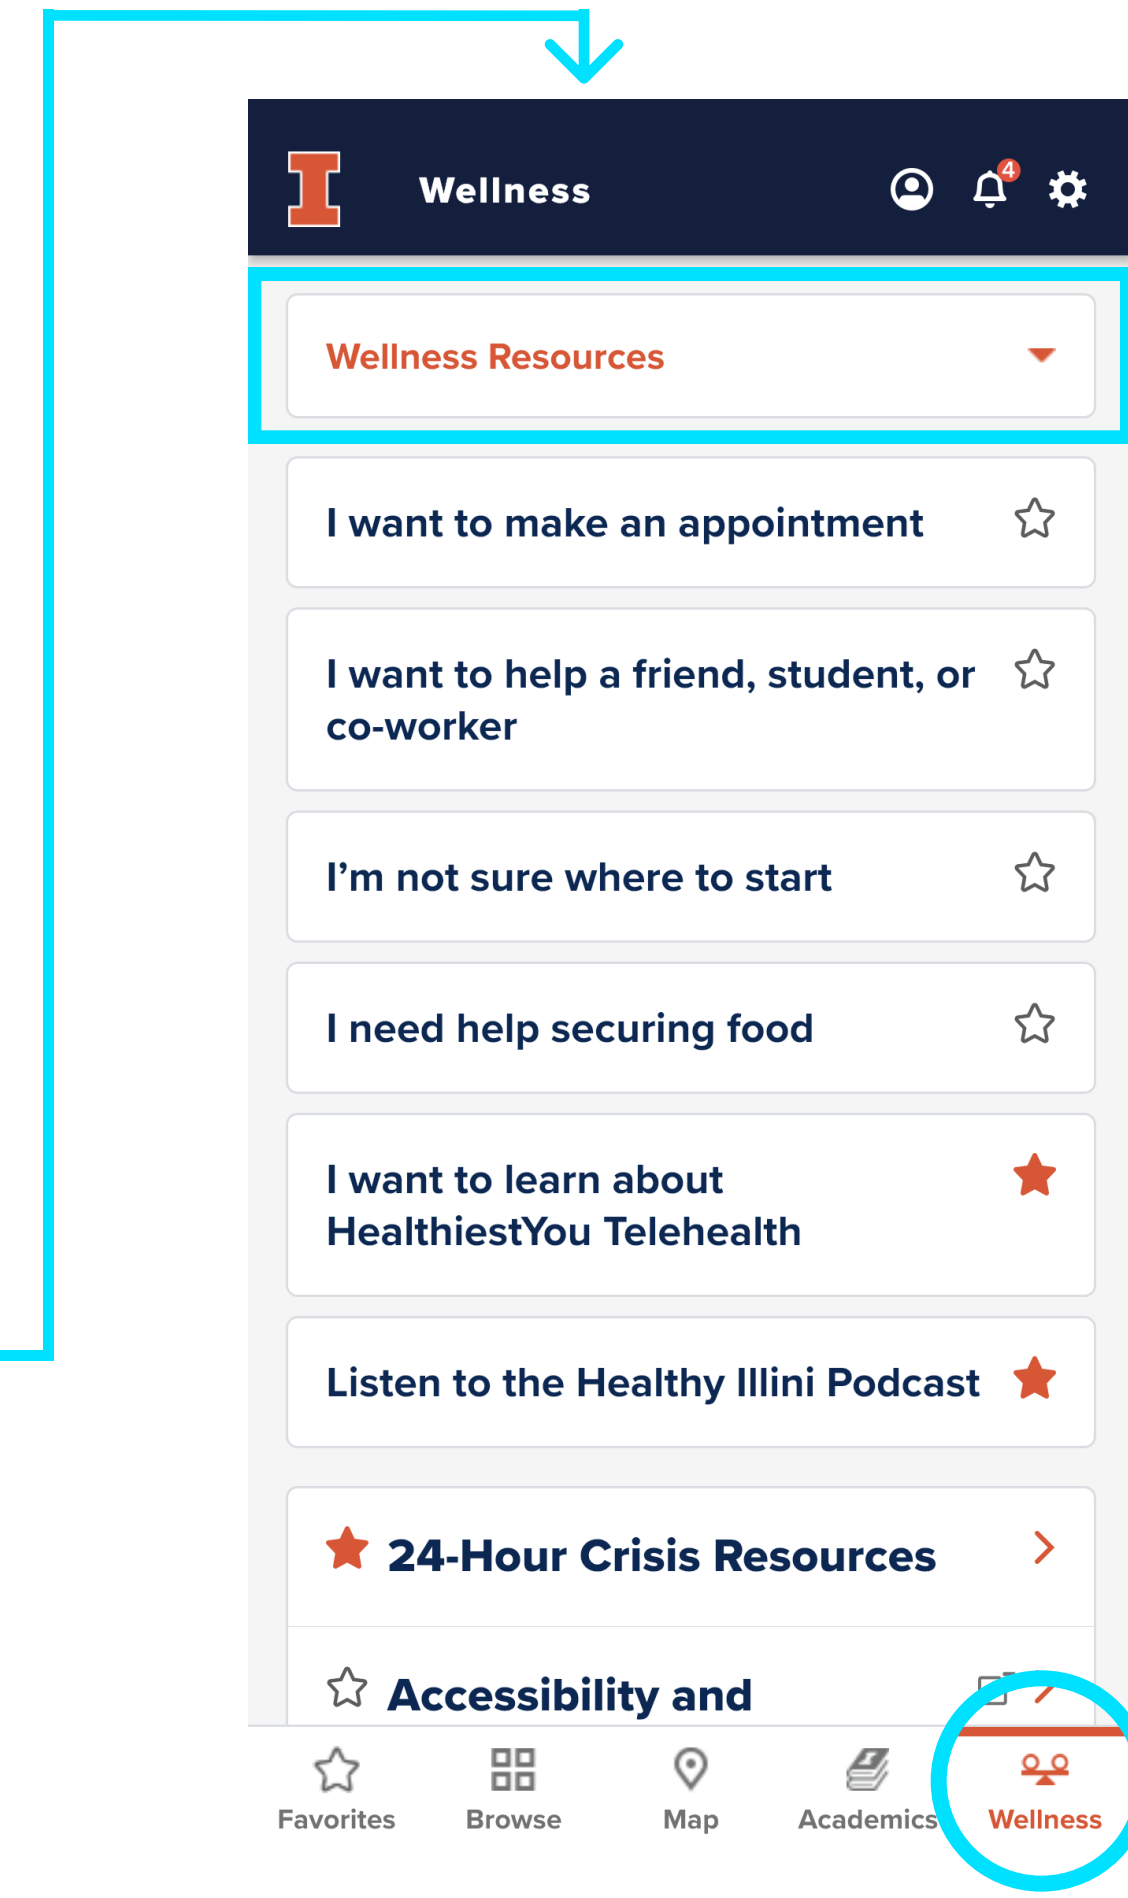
I

Wellness

4

Wellness Resources

I want to make an appointment

I want to help a friend, student, or co-worker

I’m not sure where to start

I need help securing food

I want to learn about HealthiestYou Telehealth

Listen to the Healthy Illini Podcast

24-Hour Crisis Resources

Accessibility and

Favorites Browse Map Academics Wellness